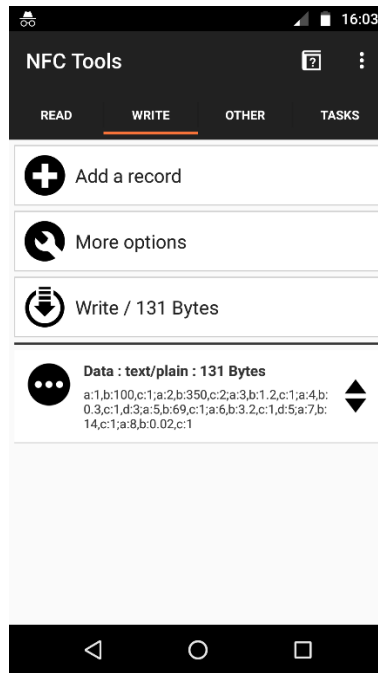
16:03

NFC Tools

READ
WRITE
OTHER
TASKS

Add a record

More options

Write / 131 Bytes

Data : text/plain : 131 Bytes
a:1,b:100,c:1;a:2,b:350,c:2;a:3,b:1.2,c:1;a:4,b:0.3,c:1,d:3;a:5,b:69,c:1;a:6,b:3.2,c:1,d:5;a:7,b:14,c:1;a:8,b:0.02,c:1